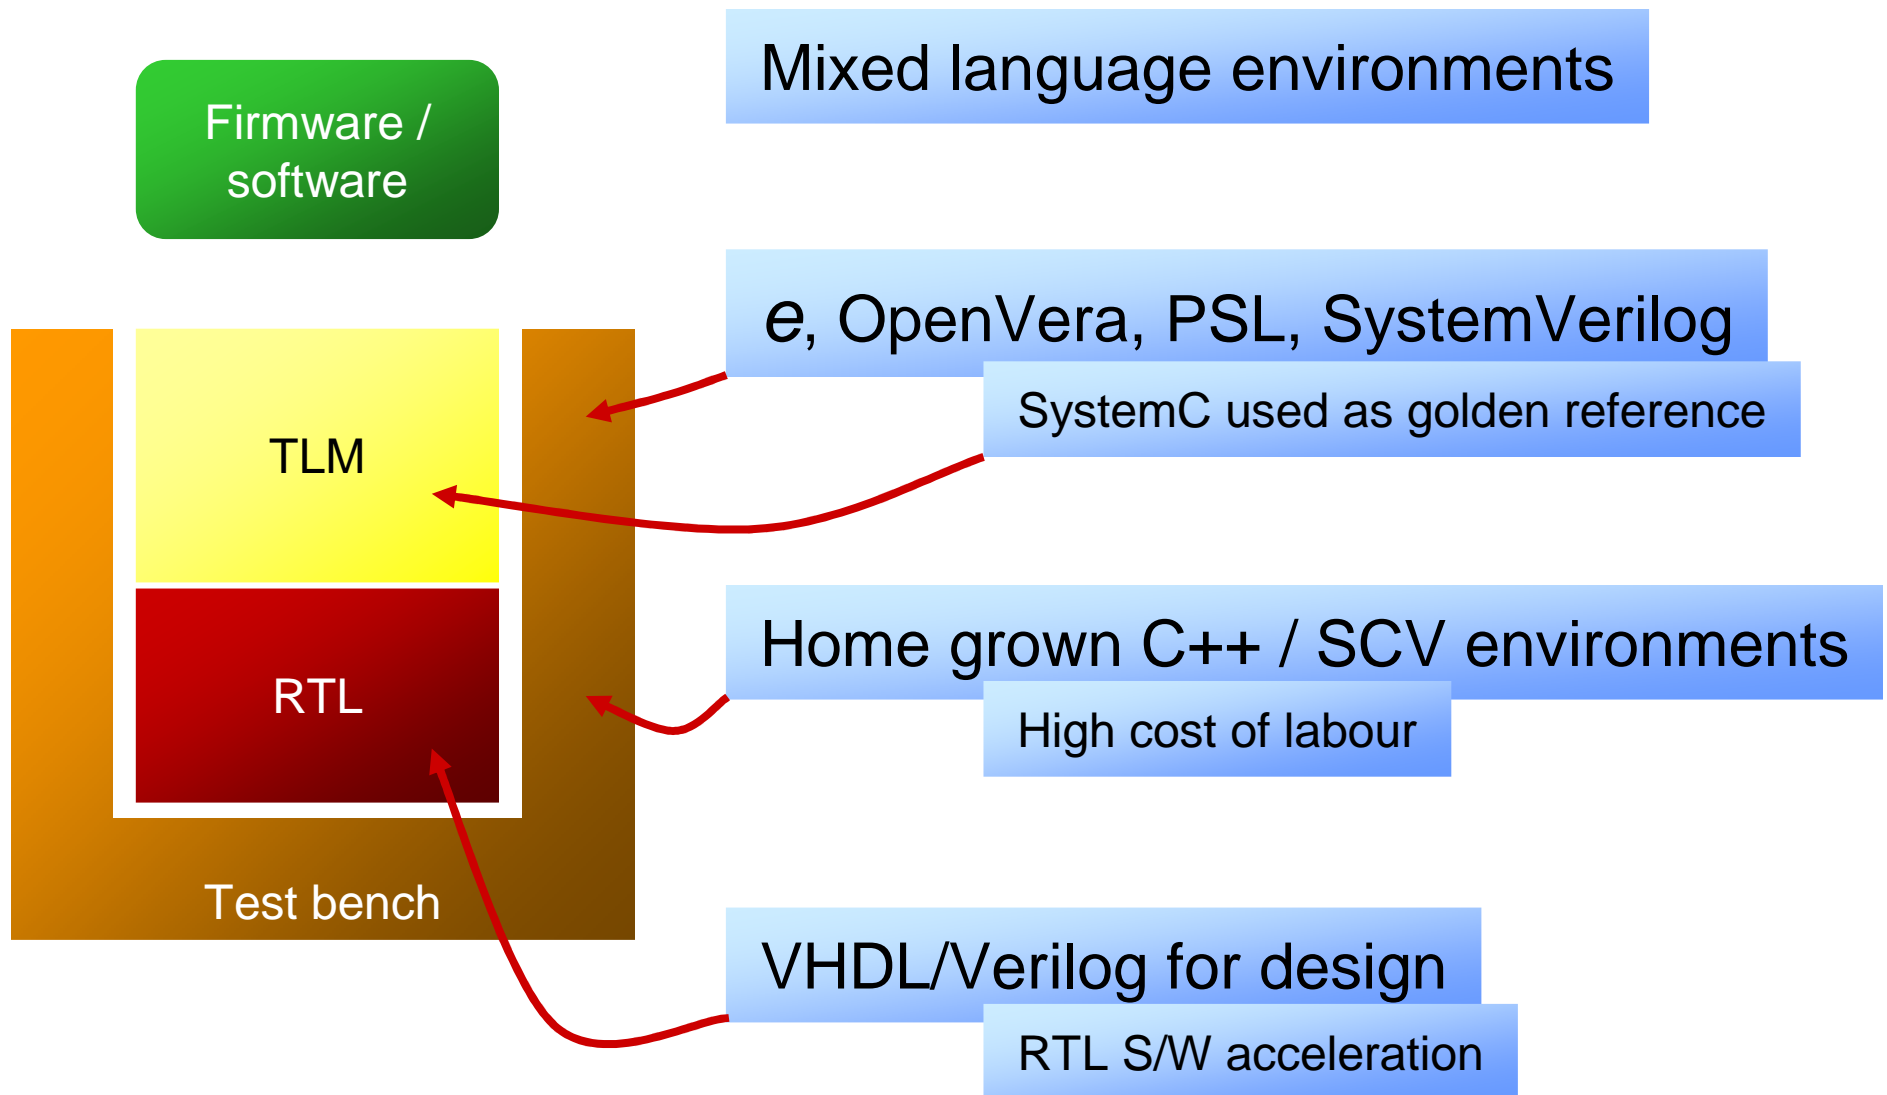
Firmware / software

TLM

RTL

Test bench

Mixed language environments

*e*, OpenVera, PSL, SystemVerilog

SystemC used as golden reference

Home grown C++ / SCV environments

High cost of labour

VHDL/Verilog for design

RTL S/W acceleration